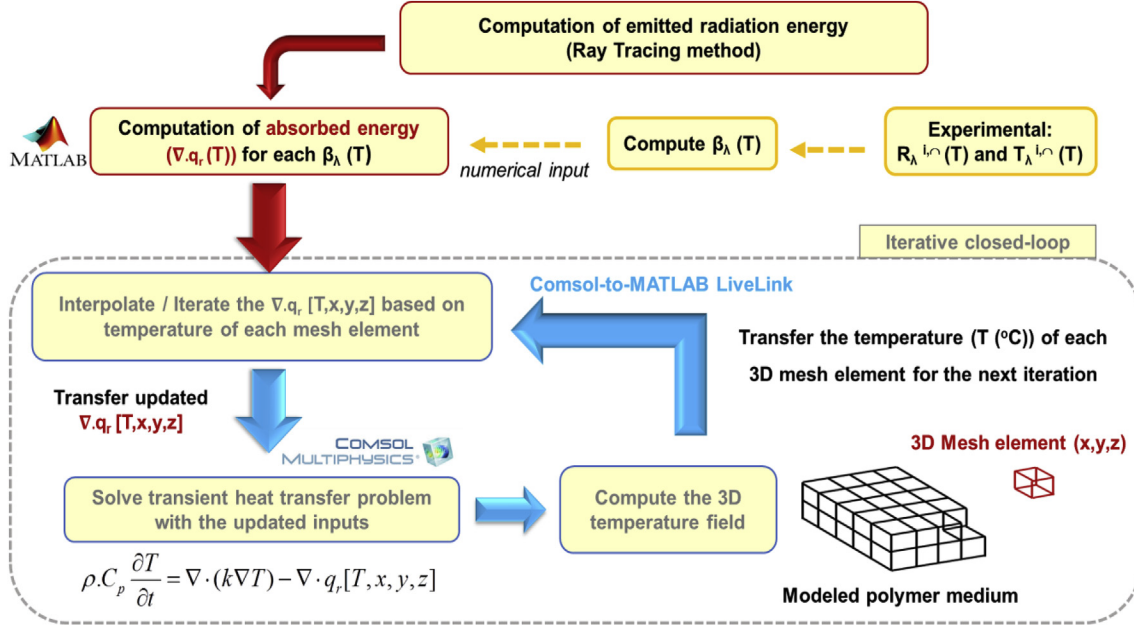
Computation of emitted radiation energy
(Ray Tracing method)

MATLAB

Computation of absorbed energy ($\nabla.q_r$ (T)) for each $\beta_\lambda$ (T)

numerical input

Compute $\beta_\lambda$ (T)

Experimental:
$R_\lambda^{\,i,\cap}$ (T) and $T_\lambda^{\,i,\cap}$ (T)

Iterative closed-loop

Comsol-to-MATLAB LiveLink

Interpolate / Iterate the $\nabla.q_r$ [T,x,y,z] based on temperature of each mesh element

Transfer the temperature (T ($^o$C)) of each 3D mesh element for the next iteration

Transfer updated
$\nabla.q_r$ [T,x,y,z]

COMSOL MULTIPHYSICS

3D Mesh element (x,y,z)

Solve transient heat transfer problem with the updated inputs

Compute the 3D temperature field

$\rho.C_p \frac{\partial T}{\partial t} = \nabla\cdot(k\nabla T) - \nabla\cdot q_r[T,x,y,z]$

Modeled polymer medium